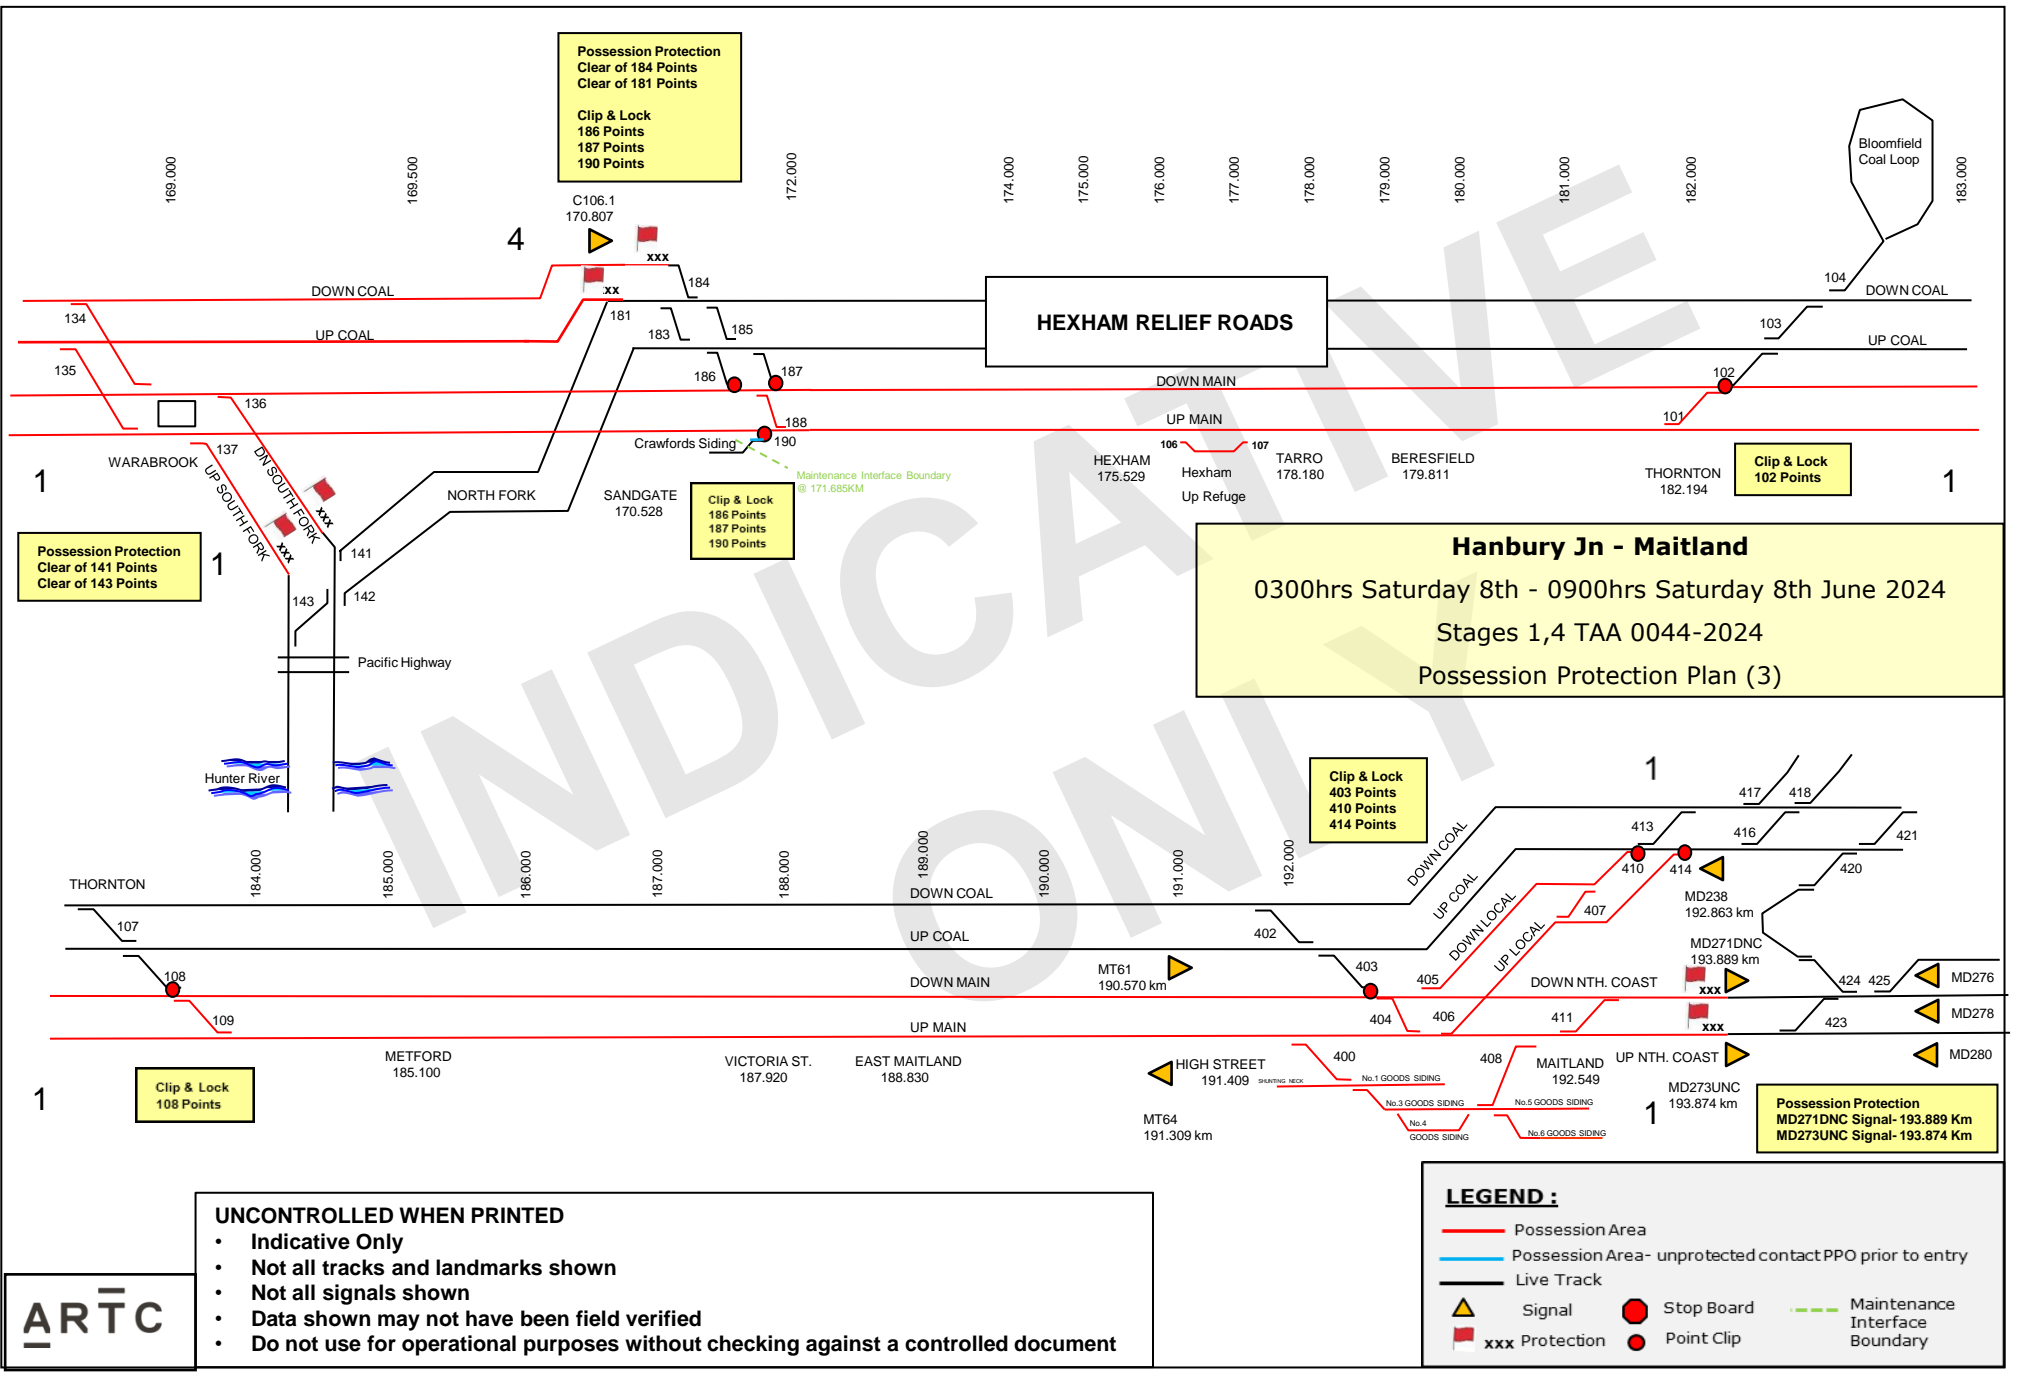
Possession Protection
Clear of 184 Points
Clear of 181 Points

Clip & Lock
186 Points
187 Points
190 Points

169.000 169.500 172.000 174.000 175.000 176.000 177.000 178.000 179.000 180.000 181.000 182.000 183.000

C106.1
170.807

4

xxx

Bloomfield Coal Loop

184
DOWN COAL
xx
181
134
UP COAL
183
185
HEXHAM RELIEF ROADS
104
DOWN COAL
103
UP COAL
135
186
187
DOWN MAIN
102
136
188
UP MAIN
101
Crawfords Siding
190
106
107
Maintenance Interface Boundary @ 171.685KM
HEXHAM
175.529
Hexham
Up Refuge
TARRO
178.180
BERESFIELD
179.811
THORNTON
182.194
Clip & Lock
102 Points
1
1
WARABROOK
137
UP SOUTH FORK
DN SOUTH FORK
xxx
xxx
NORTH FORK
SANDGATE
170.528
Clip & Lock
186 Points
187 Points
190 Points

Possession Protection
Clear of 141 Points
Clear of 143 Points
1
141
143
142
Pacific Highway

Hanbury Jn - Maitland
0300hrs Saturday 8th - 0900hrs Saturday 8th June 2024
Stages 1,4 TAA 0044-2024
Possession Protection Plan (3)

INDICATIVE ONLY

Hunter River

Clip & Lock
403 Points
410 Points
414 Points

1
417
418
413
416
421
THORNTON
184.000 185.000 186.000 187.000 188.000 189.000 190.000 191.000 192.000
DOWN COAL
UP COAL
DOWN LOCAL
UP LOCAL
410
414
MD238
192.863 km
420
107
DOWN COAL
402
407
UP COAL
MD271DNC
193.889 km
108
MT61
190.570 km
403
405
DOWN MAIN
DOWN NTH. COAST
xxx
424
425
MD276
109
404
406
411
xxx
423
MD278
UP MAIN
METFORD
185.100
VICTORIA ST.
187.920
EAST MAITLAND
188.830
400
408
MAITLAND
192.549
UP NTH. COAST
MD280
HIGH STREET
191.409
SHUNTING NECK
No.1 GOODS SIDING
No.3 GOODS SIDING
No.5 GOODS SIDING
No.4 GOODS SIDING
No.6 GOODS SIDING
MT64
191.309 km
MD273UNC
193.874 km
1
Possession Protection
MD271DNC Signal- 193.889 Km
MD273UNC Signal- 193.874 Km
1
Clip & Lock
108 Points

UNCONTROLLED WHEN PRINTED
• Indicative Only
• Not all tracks and landmarks shown
• Not all signals shown
• Data shown may not have been field verified
• Do not use for operational purposes without checking against a controlled document

ARTC

LEGEND :
Possession Area
Possession Area- unprotected contact PPO prior to entry
Live Track
Signal
Stop Board
Maintenance Interface Boundary
xxx Protection
Point Clip